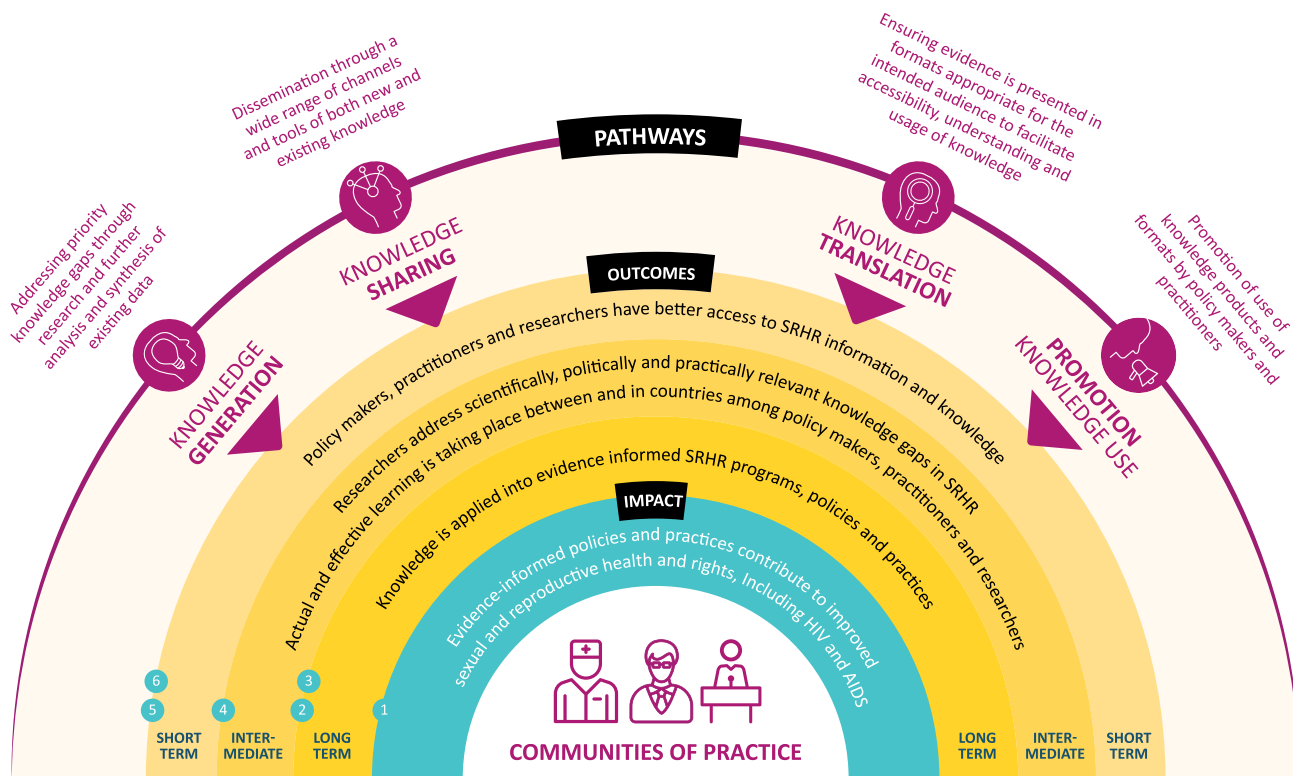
PATHWAYS

Addressing priority knowledge gaps through research and further analysis and synthesis of existing data

KNOWLEDGE GENERATION

Dissemination through a wide range of channels and tools of both new and existing knowledge

KNOWLEDGE SHARING

Ensuring evidence is presented in formats appropriate for the intended audience to facilitate accessibility, understanding and usage of knowledge

KNOWLEDGE TRANSLATION

Promotion of use of knowledge products and formats by policy makers and practitioners

PROMOTION KNOWLEDGE USE

OUTCOMES

Policy makers, practitioners and researchers have better access to SRHR information and knowledge

Researchers address scientifically, politically and practically relevant knowledge gaps in SRHR

Actual and effective learning is taking place between and in countries among policy makers, practitioners and researchers

Knowledge is applied into evidence informed SRHR programs, policies and practices

IMPACT

Evidence-informed policies and practices contribute to improved sexual and reproductive health and rights, Including HIV and AIDS

6
5
SHORT TERM

4
INTER-MEDIATE

3
2
LONG TERM

1

COMMUNITIES OF PRACTICE

LONG TERM

INTER-MEDIATE

SHORT TERM